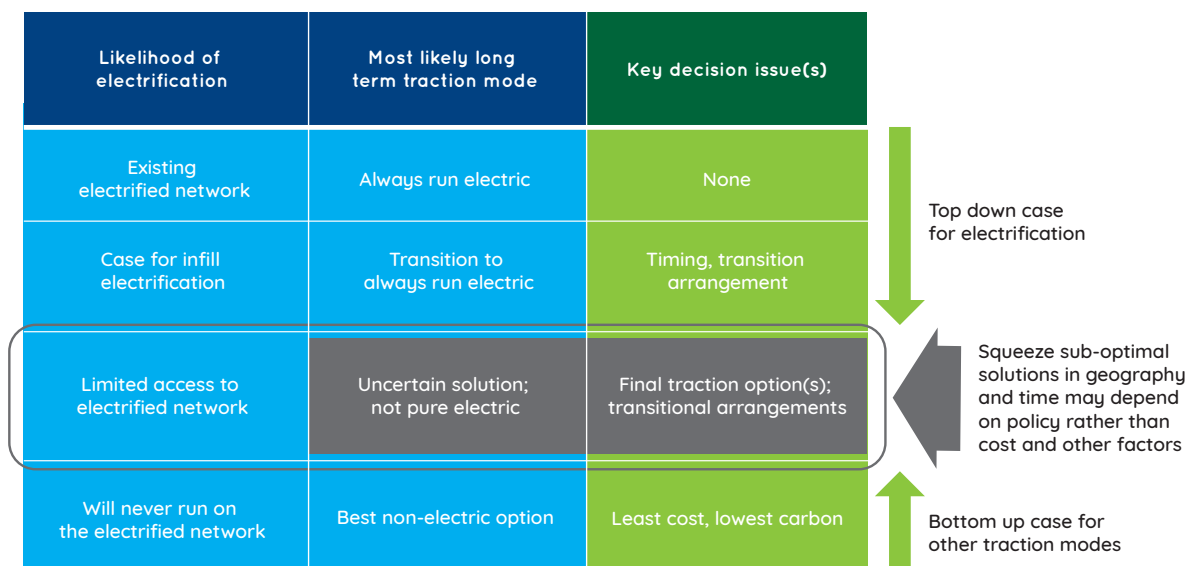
| Likelihood of electrification | Most likely long term traction mode | Key decision issue(s) |
|---|---|---|
| Existing electrified network | Always run electric | None |
| Case for infill electrification | Transition to always run electric | Timing, transition arrangement |
| Limited access to electrified network | Uncertain solution; not pure electric | Final traction option(s); transitional arrangements |
| Will never run on the electrified network | Best non-electric option | Least cost, lowest carbon |

Top down case for electrification

Squeeze sub-optimal solutions in geography and time may depend on policy rather than cost and other factors

Bottom up case for other traction modes